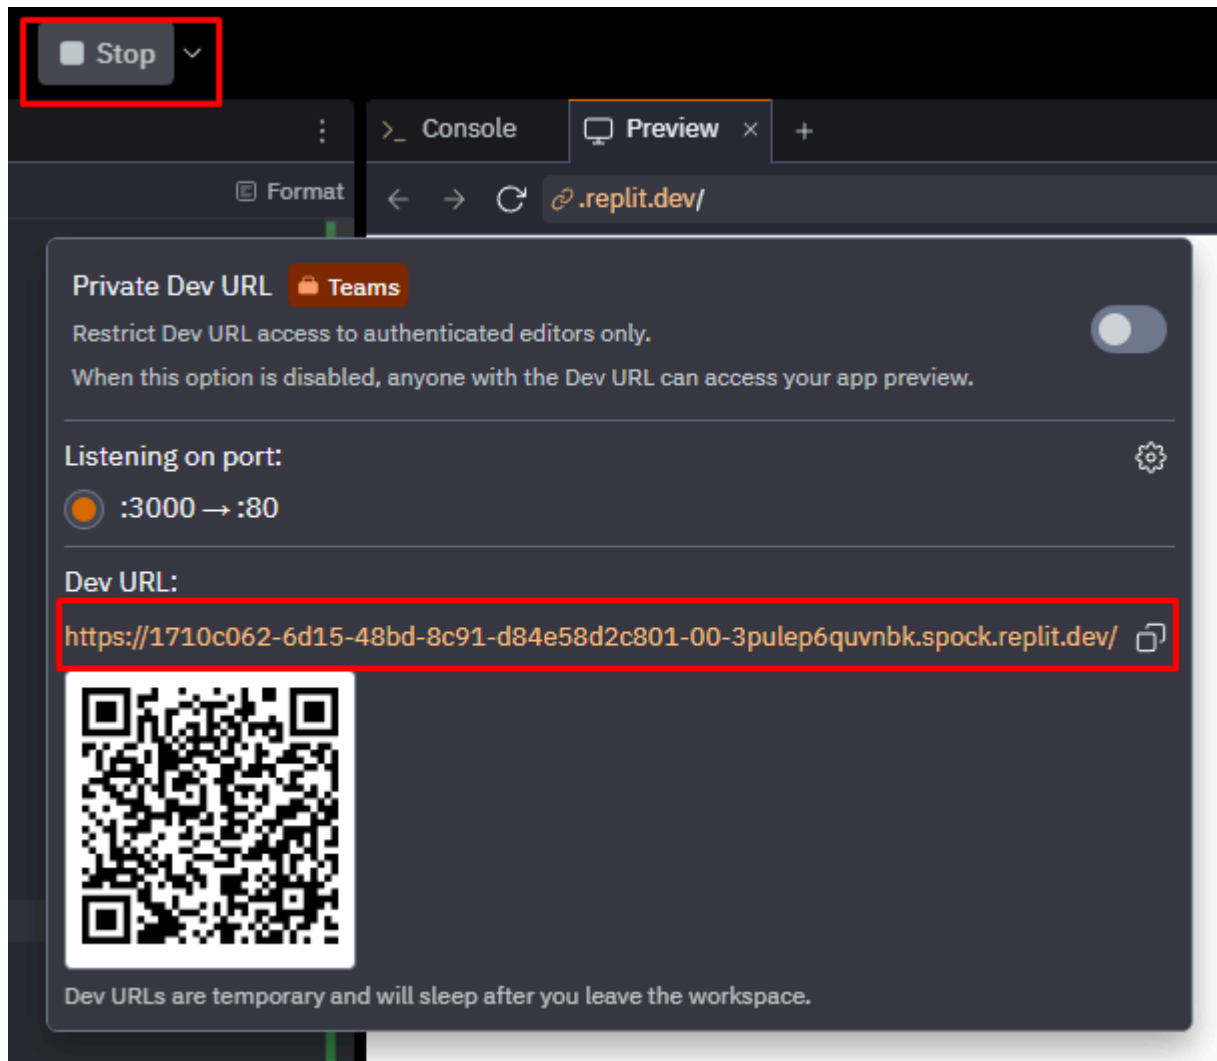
Stop

>_ Console

Preview ×

+

Format

.replit.dev/

Private Dev URL Teams

Restrict Dev URL access to authenticated editors only.

When this option is disabled, anyone with the Dev URL can access your app preview.

Listening on port:

:3000 → :80

Dev URL:

https://1710c062-6d15-48bd-8c91-d84e58d2c801-00-3pulep6quvnbk.spock.replit.dev/

Dev URLs are temporary and will sleep after you leave the workspace.